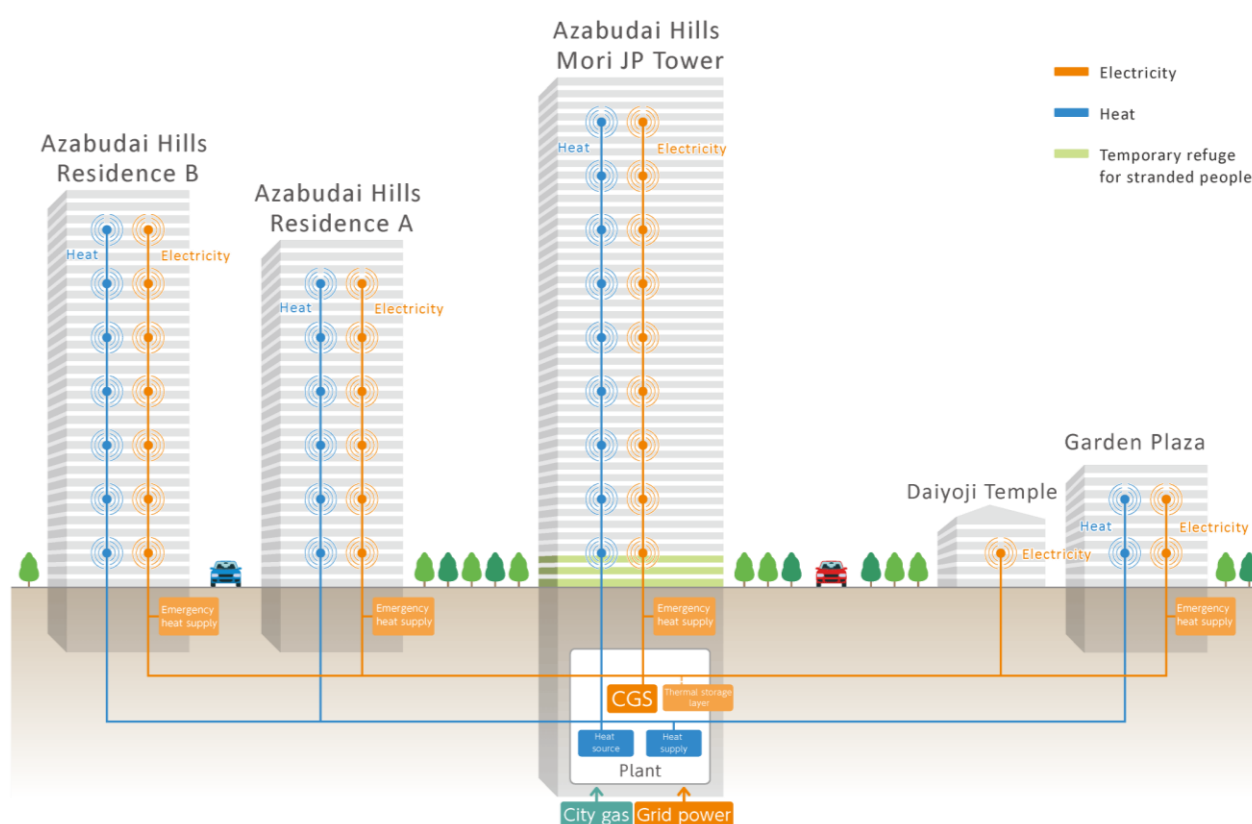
Azabudai Hills Mori JP Tower

Electricity

Heat

Temporary refuge for stranded people

Azabudai Hills Residence B

Azabudai Hills Residence A

Heat

Electricity

Heat

Electricity

Heat

Electricity

Garden Plaza

Daiyoji Temple

Heat

Electricity

Electricity

Emergency heat supply

Emergency heat supply

Emergency heat supply

Emergency heat supply

CGS

Thermal storage layer

Heat source

Heat supply

Plant

City gas

Grid power